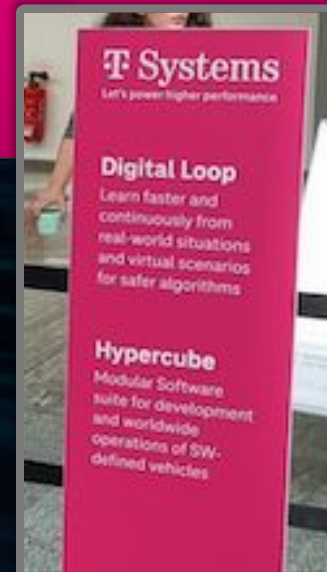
T Systems
Let's power higher performance

Digital Loop
Learn faster and continuously from real-world situations and virtual scenarios for safer algorithms

Hypercube
Modular Software suite for development and worldwide operations of SW-defined vehicles